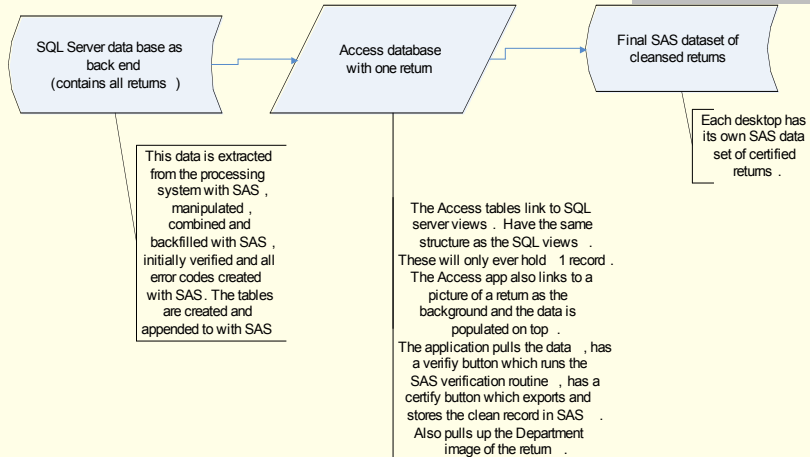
SQL Server data base as back end (contains all returns )

Access database with one return

Final SAS dataset of cleansed returns

This data is extracted from the processing system with SAS , manipulated , combined and backfilled with SAS , initially verified and all error codes created with SAS. The tables are created and appended to with SAS

The Access tables link to SQL server views . Have the same structure as the SQL views . These will only ever hold 1 record . The Access app also links to a picture of a return as the background and the data is populated on top . The application pulls the data , has a verifiy button which runs the SAS verification routine , has a certify button which exports and stores the clean record in SAS . Also pulls up the Department image of the return .

Each desktop has its own SAS data set of certified returns .